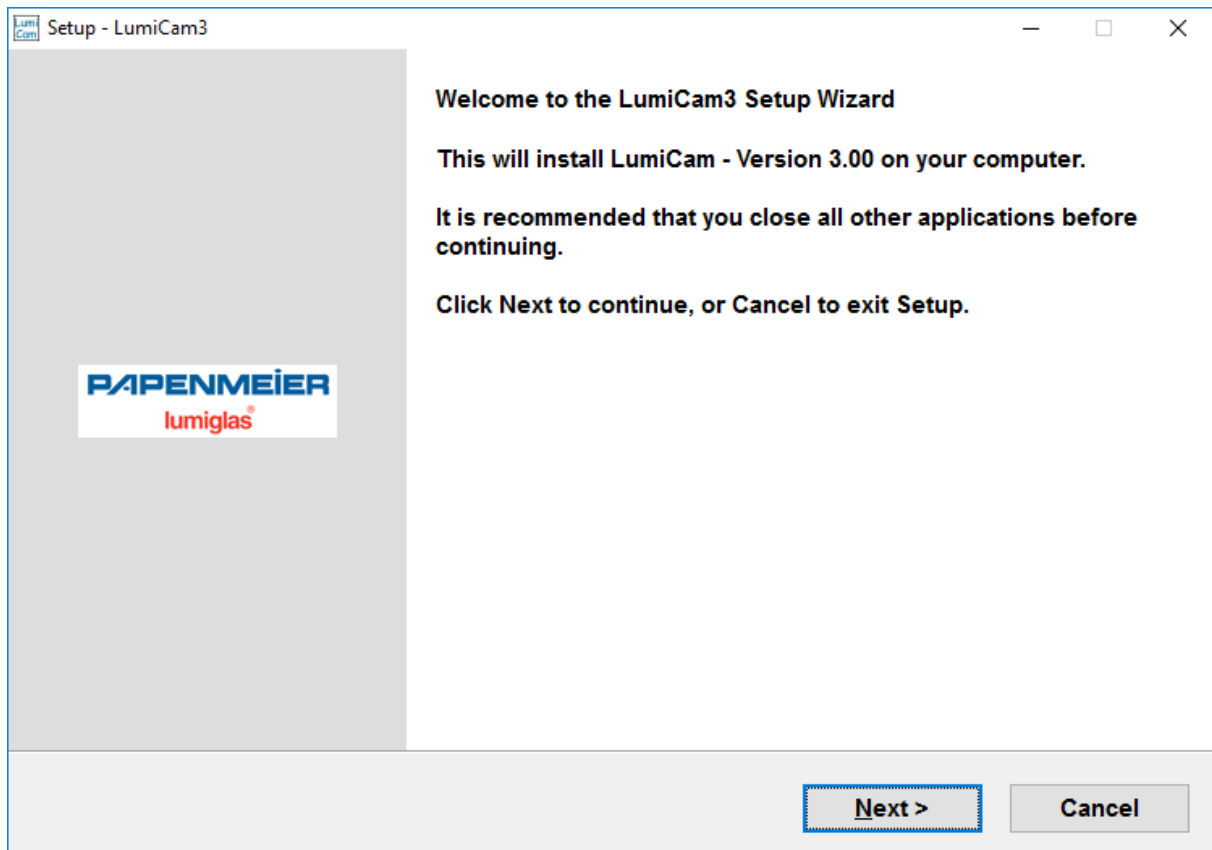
Lumi Cam Setup - LumiCam3

Welcome to the LumiCam3 Setup Wizard

This will install LumiCam - Version 3.00 on your computer.

It is recommended that you close all other applications before continuing.

Click Next to continue, or Cancel to exit Setup.

PAPENMEIER
lumiglas®

Next >
Cancel